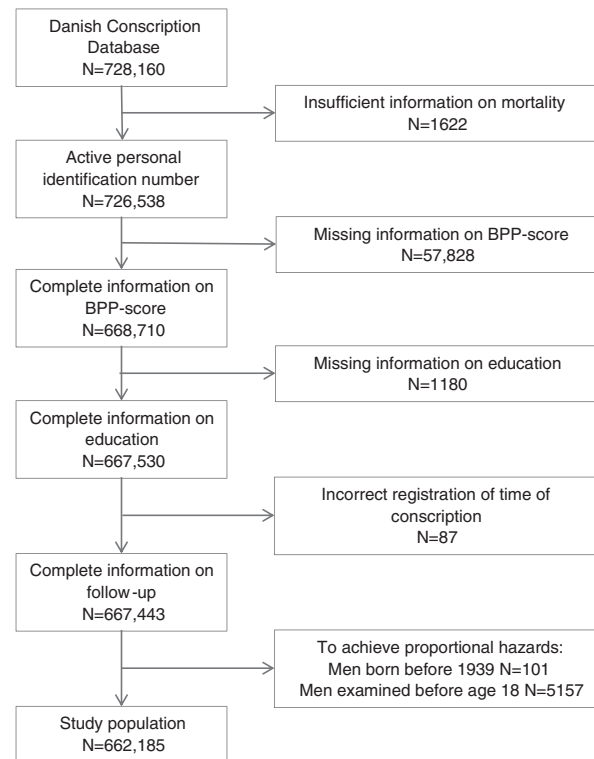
Danish Conscription Database
N=728,160

Insufficient information on mortality
N=1622

Active personal identification number
N=726,538

Missing information on BPP-score
N=57,828

Complete information on BPP-score
N=668,710

Missing information on education
N=1180

Complete information on education
N=667,530

Incorrect registration of time of conscription
N=87

Complete information on follow-up
N=667,443

To achieve proportional hazards:
Men born before 1939 N=101
Men examined before age 18 N=5157

Study population
N=662,185